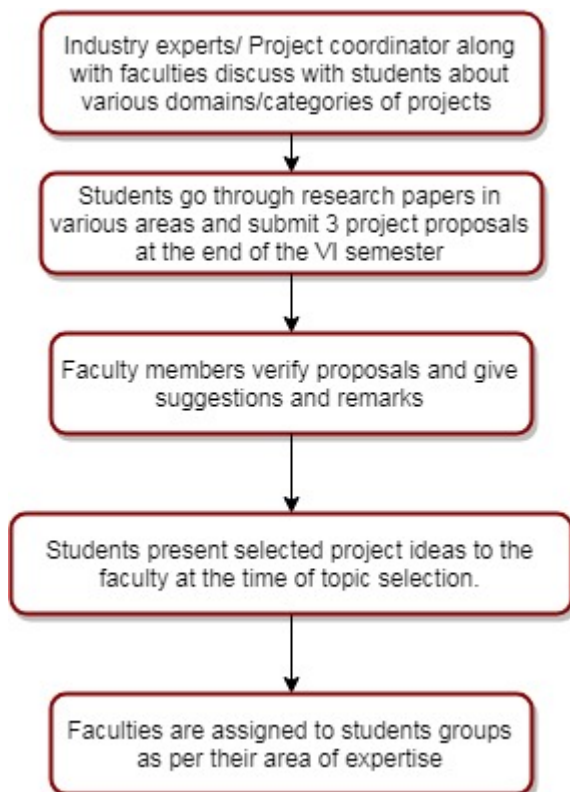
Industry experts/ Project coordinator along with faculties discuss with students about various domains/categories of projects

Students go through research papers in various areas and submit 3 project proposals at the end of the VI semester

Faculty members verify proposals and give suggestions and remarks

Students present selected project ideas to the faculty at the time of topic selection.

Faculties are assigned to students groups as per their area of expertise